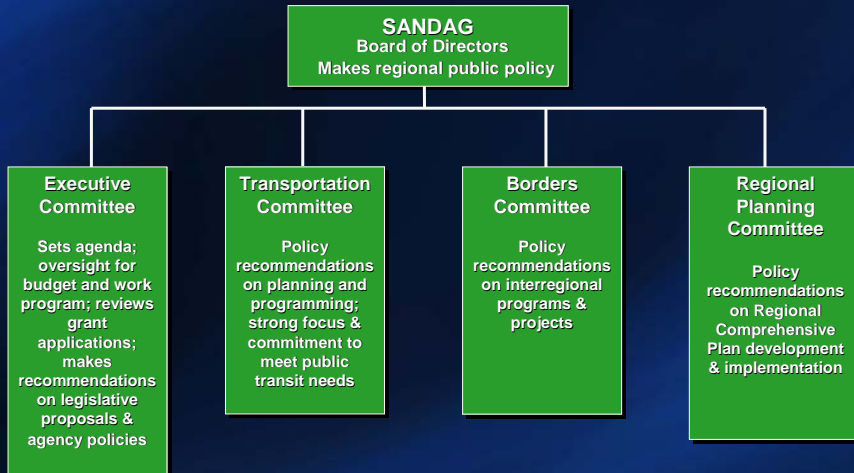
SANDAG
Board of Directors
Makes regional public policy

Executive Committee

Sets agenda; oversight for budget and work program; reviews grant applications; makes recommendations on legislative proposals & agency policies

Transportation Committee

Policy recommendations on planning and programming; strong focus & commitment to meet public transit needs

Borders Committee

Policy recommendations on interregional programs & projects

Regional Planning Committee

Policy recommendations on Regional Comprehensive Plan development & implementation